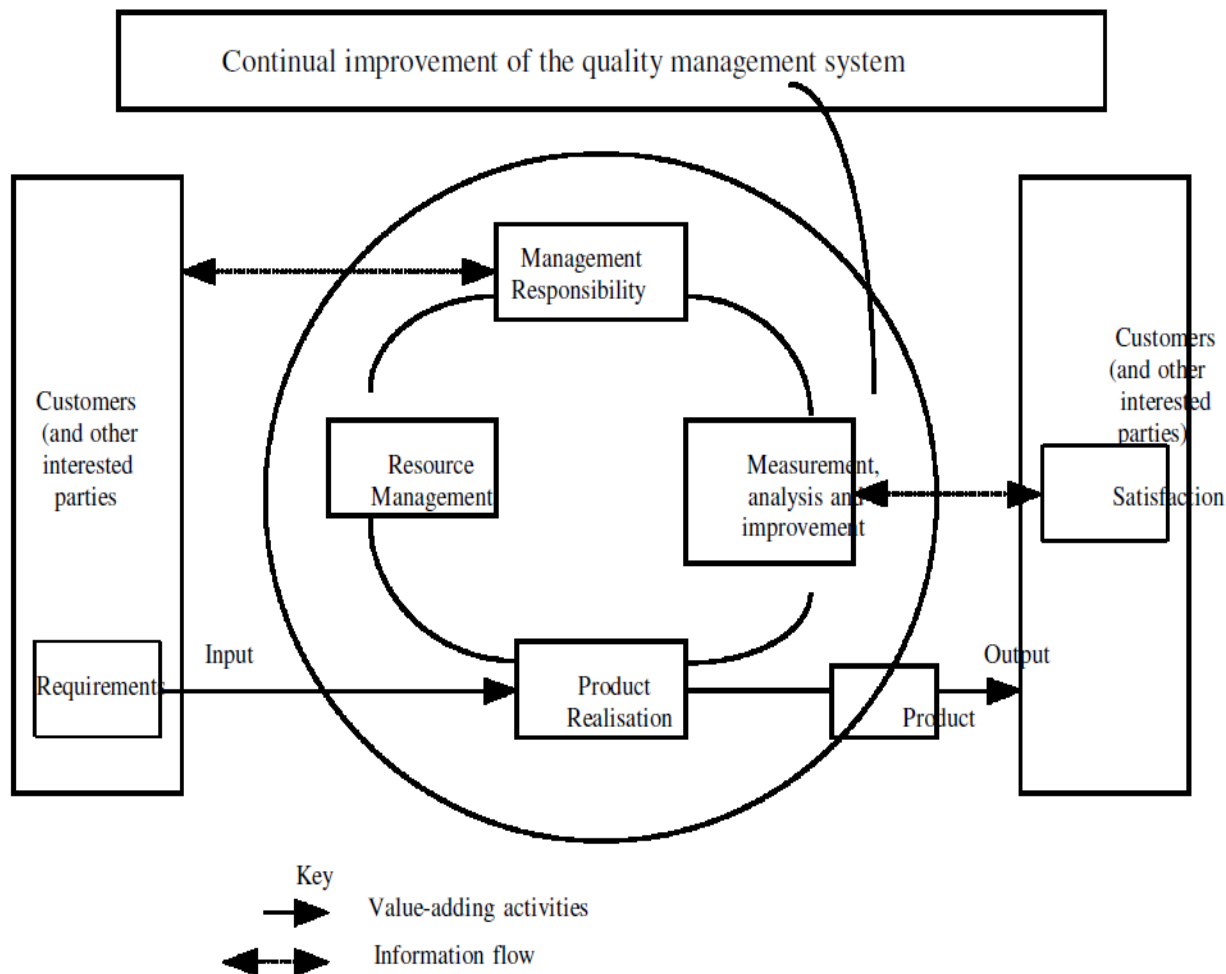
Continual improvement of the quality management system

Customers (and other interested parties

Requirements

Management Responsibility

Resource Management

Measurement, analysis and improvement

Product Realisation

Input

Output

Product

Customers (and other interested parties)

Satisfaction

Key

Value-adding activities

Information flow